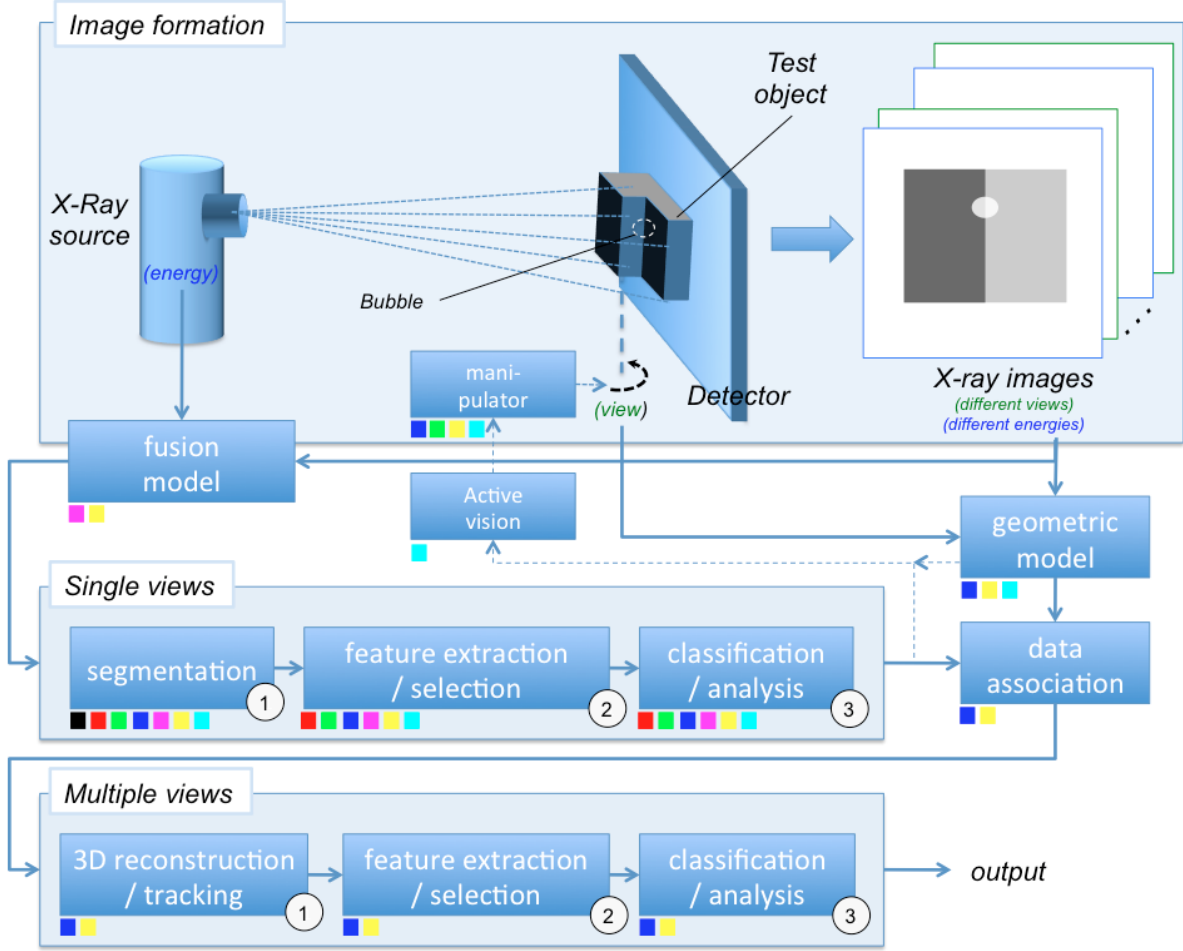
Image formation

Test object

X-Ray source

(energy)

Bubble

mani-pulator

(view)

Detector

X-ray images
(different views)
(different energies)

fusion model

Active vision

geometric model

Single views

segmentation 1

feature extraction / selection 2

classification / analysis 3

data association

Multiple views

3D reconstruction / tracking 1

feature extraction / selection 2

classification / analysis 3

output